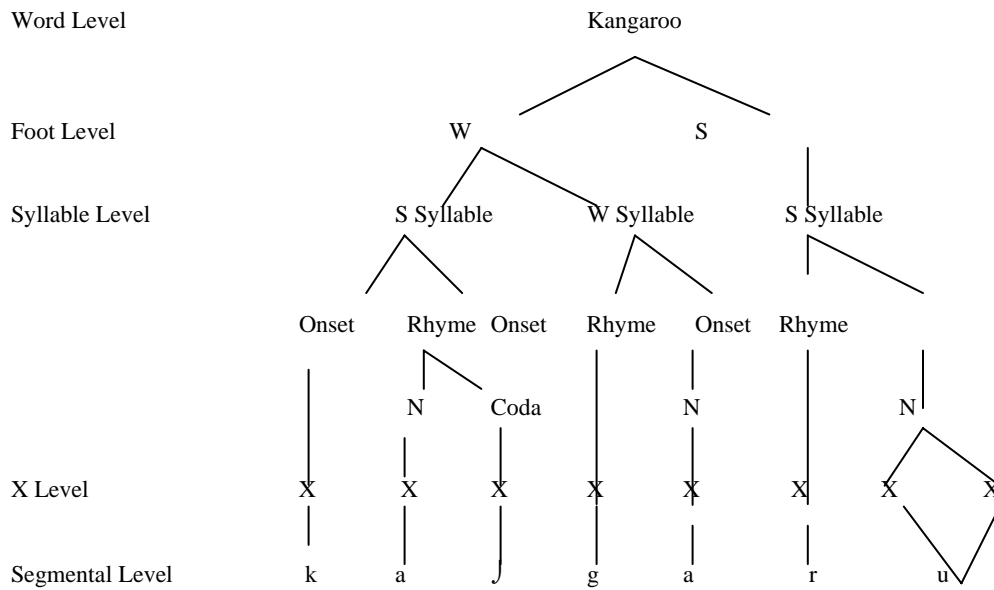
Word Level

Kangaroo

Foot Level

W

S

Syllable Level

S Syllable

W Syllable

S Syllable

Onset

Rhyme

Onset

Rhyme

Onset

Rhyme

N

Coda

N

N

X Level

X X X X X X X X

Segmental Level

k a ʃ g a r u